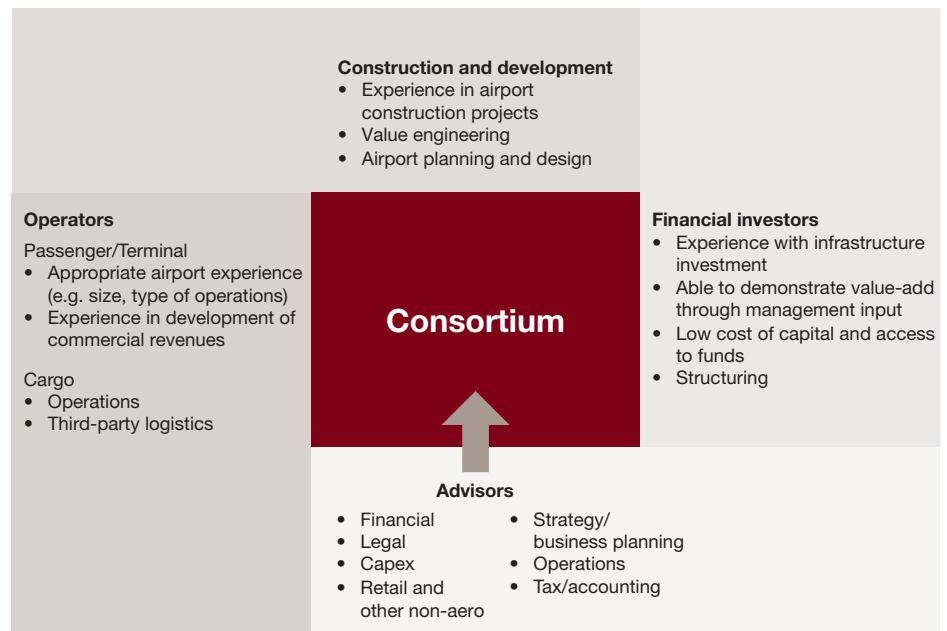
**Construction and development**
- Experience in airport construction projects
- Value engineering
- Airport planning and design

**Operators**

Passenger/Terminal
- Appropriate airport experience (e.g. size, type of operations)
- Experience in development of commercial revenues

Cargo
- Operations
- Third-party logistics

**Consortium**

**Financial investors**
- Experience with infrastructure investment
- Able to demonstrate value-add through management input
- Low cost of capital and access to funds
- Structuring

**Advisors**
- Financial
- Legal
- Capex
- Retail and other non-aero
- Strategy/ business planning
- Operations
- Tax/accounting